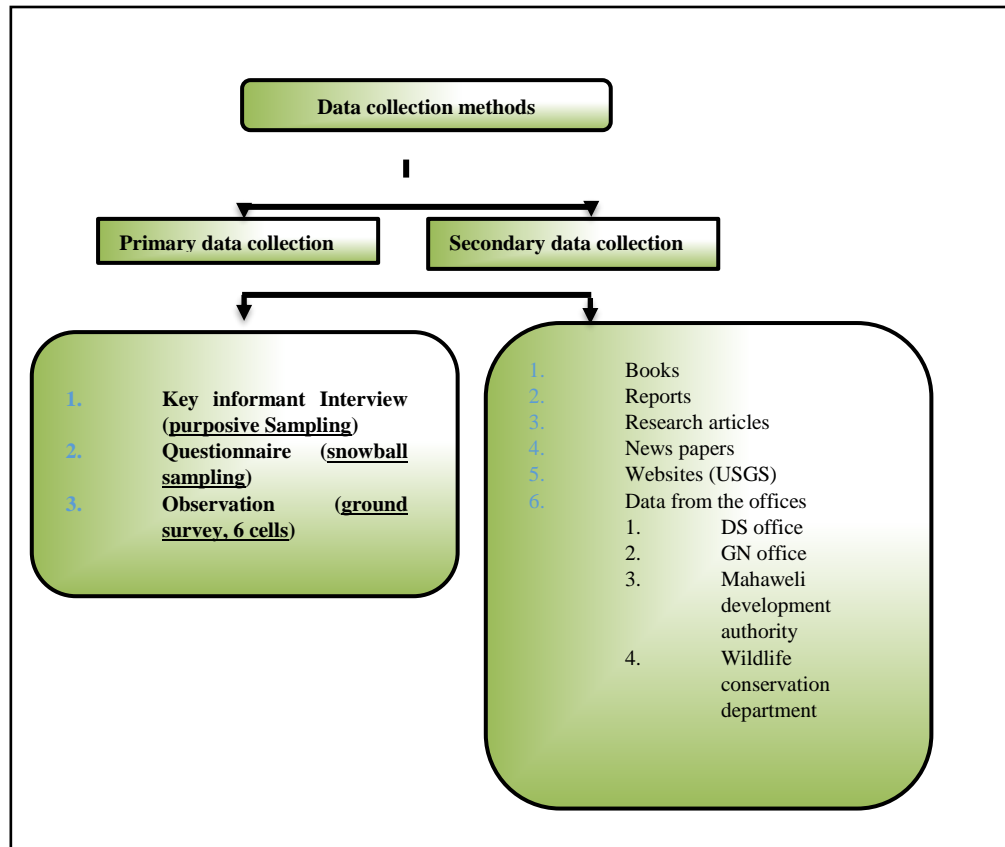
Data collection methods

Primary data collection

Secondary data collection

1. Key informant Interview (purposive Sampling)
2. Questionnaire (snowball sampling)
3. Observation (ground survey, 6 cells)

1. Books
2. Reports
3. Research articles
4. News papers
5. Websites (USGS)
6. Data from the offices
1. DS office
2. GN office
3. Mahaweli development authority
4. Wildlife conservation department